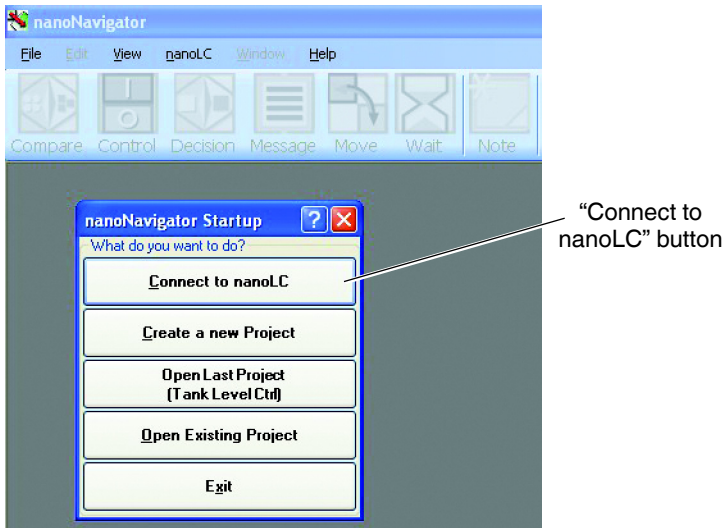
nanoNavigator

File Edit View nanoLC Window Help

Compare Control Decision Message Move Wait Note

nanoNavigator Startup

What do you want to do?

Connect to nanoLC

Create a new Project

Open Last Project
(Tank Level Ctrl)

Open Existing Project

Exit

"Connect to nanoLC" button